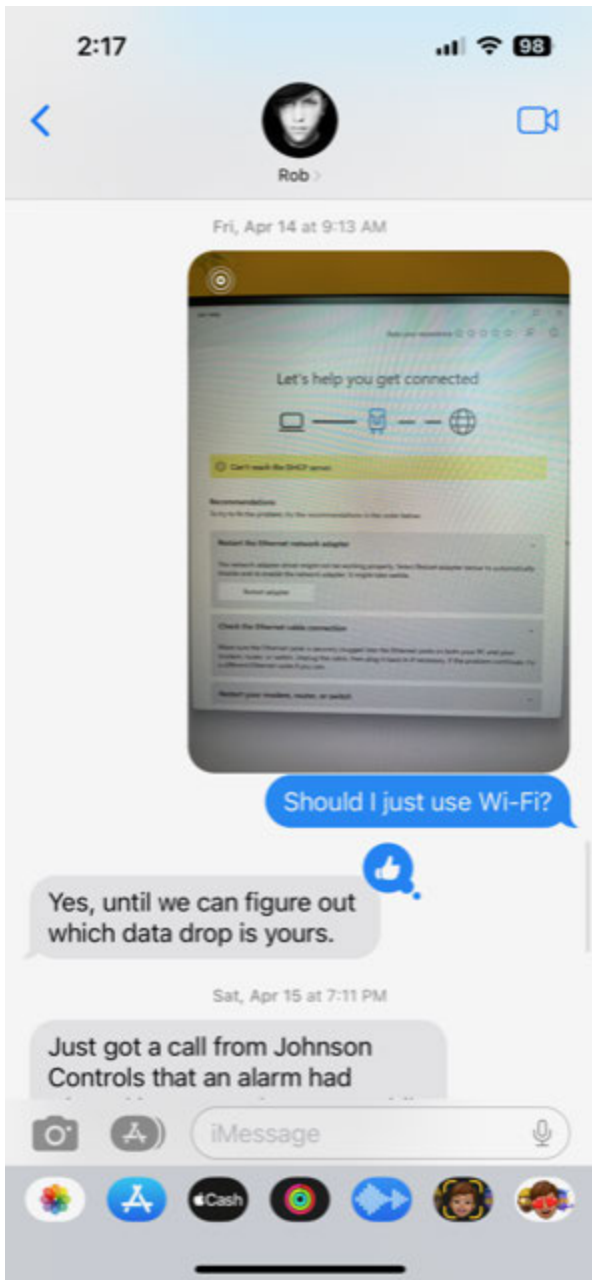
2:17

98

Rob

Fri, Apr 14 at 9:13 AM

Let's help you get connected

Can't reach the DHCP server

Recommendations

Restart the Ethernet network adapter

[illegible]

Check the Ethernet cable connection

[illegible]

Restart your modem, router, or switch

Should I just use Wi-Fi?

Yes, until we can figure out which data drop is yours.

Sat, Apr 15 at 7:11 PM

Just got a call from Johnson Controls that an alarm had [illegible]

iMessage

Cash